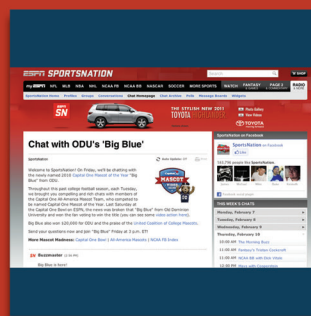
ESPN SPORTSNATION

NFL MLB NBA NHL NCAA FB NCAA BB NASCAR SOCCER MORE SPORTS WATCH FANTASY PAGE 2 RADIO

ESPN SN

THE STYLISH NEW 2011 TOYOTA HIGHLANDER

TOYOTA

Chat with ODU's 'Big Blue'

SportsNation

Welcome to SportsNation! On Friday, we'll be chatting with the newly-named 2010 Capital One Mascot of the Year "Big Blue" from ODU.

Throughout this great college football season, each Tuesday, we brought you compelling and rich chats with members of the Capital One All-America Mascot Team, who competed to be named the Capital One Mascot of the Year. Last Saturday at the Capital One Bowl on ESPN, the news was broken that "Big Blue" from Old Dominion University and won the fan voting to win the title (you can see some video action here).

Big Blue also won $20,000 for ODU and the praise of the United Coalition of College Mascots.

Send your questions now and join "Big Blue" Friday at 3 p.m. ET!

More Mascot Madness: Capital One Bowl | All-America Mascots | NCAA FB Index

Buzzmaster

Big Blue is here!

SportsNation on Facebook

SportsNation on Facebook

THIS WEEK'S CHATS

Monday, February 7
Tuesday, February 8
Wednesday, February 9
Thursday, February 10